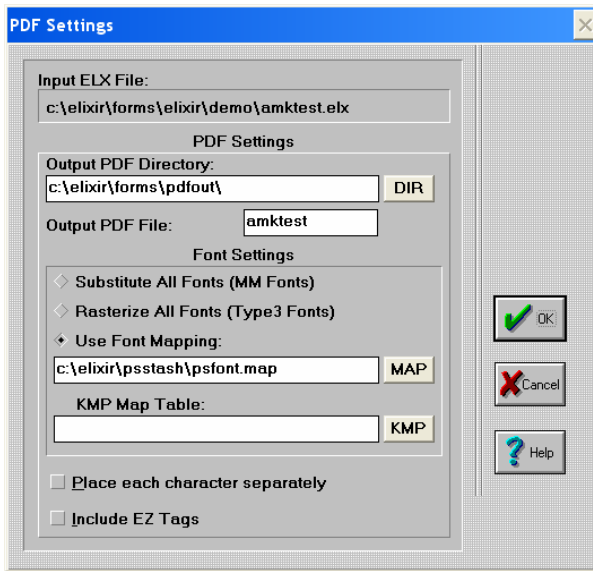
PDF Settings

Input ELX File:
c:\elixir\forms\elixir\demo\amktest.elx

PDF Settings

Output PDF Directory:
c:\elixir\forms\pdfout\
DIR

Output PDF File:
amktest

Font Settings

Substitute All Fonts (MM Fonts)
Rasterize All Fonts (Type3 Fonts)
Use Font Mapping:
c:\elixir\psstash\psfont.map
MAP

KMP Map Table:
KMP

Place each character separately
Include EZ Tags

OK
Cancel
Help